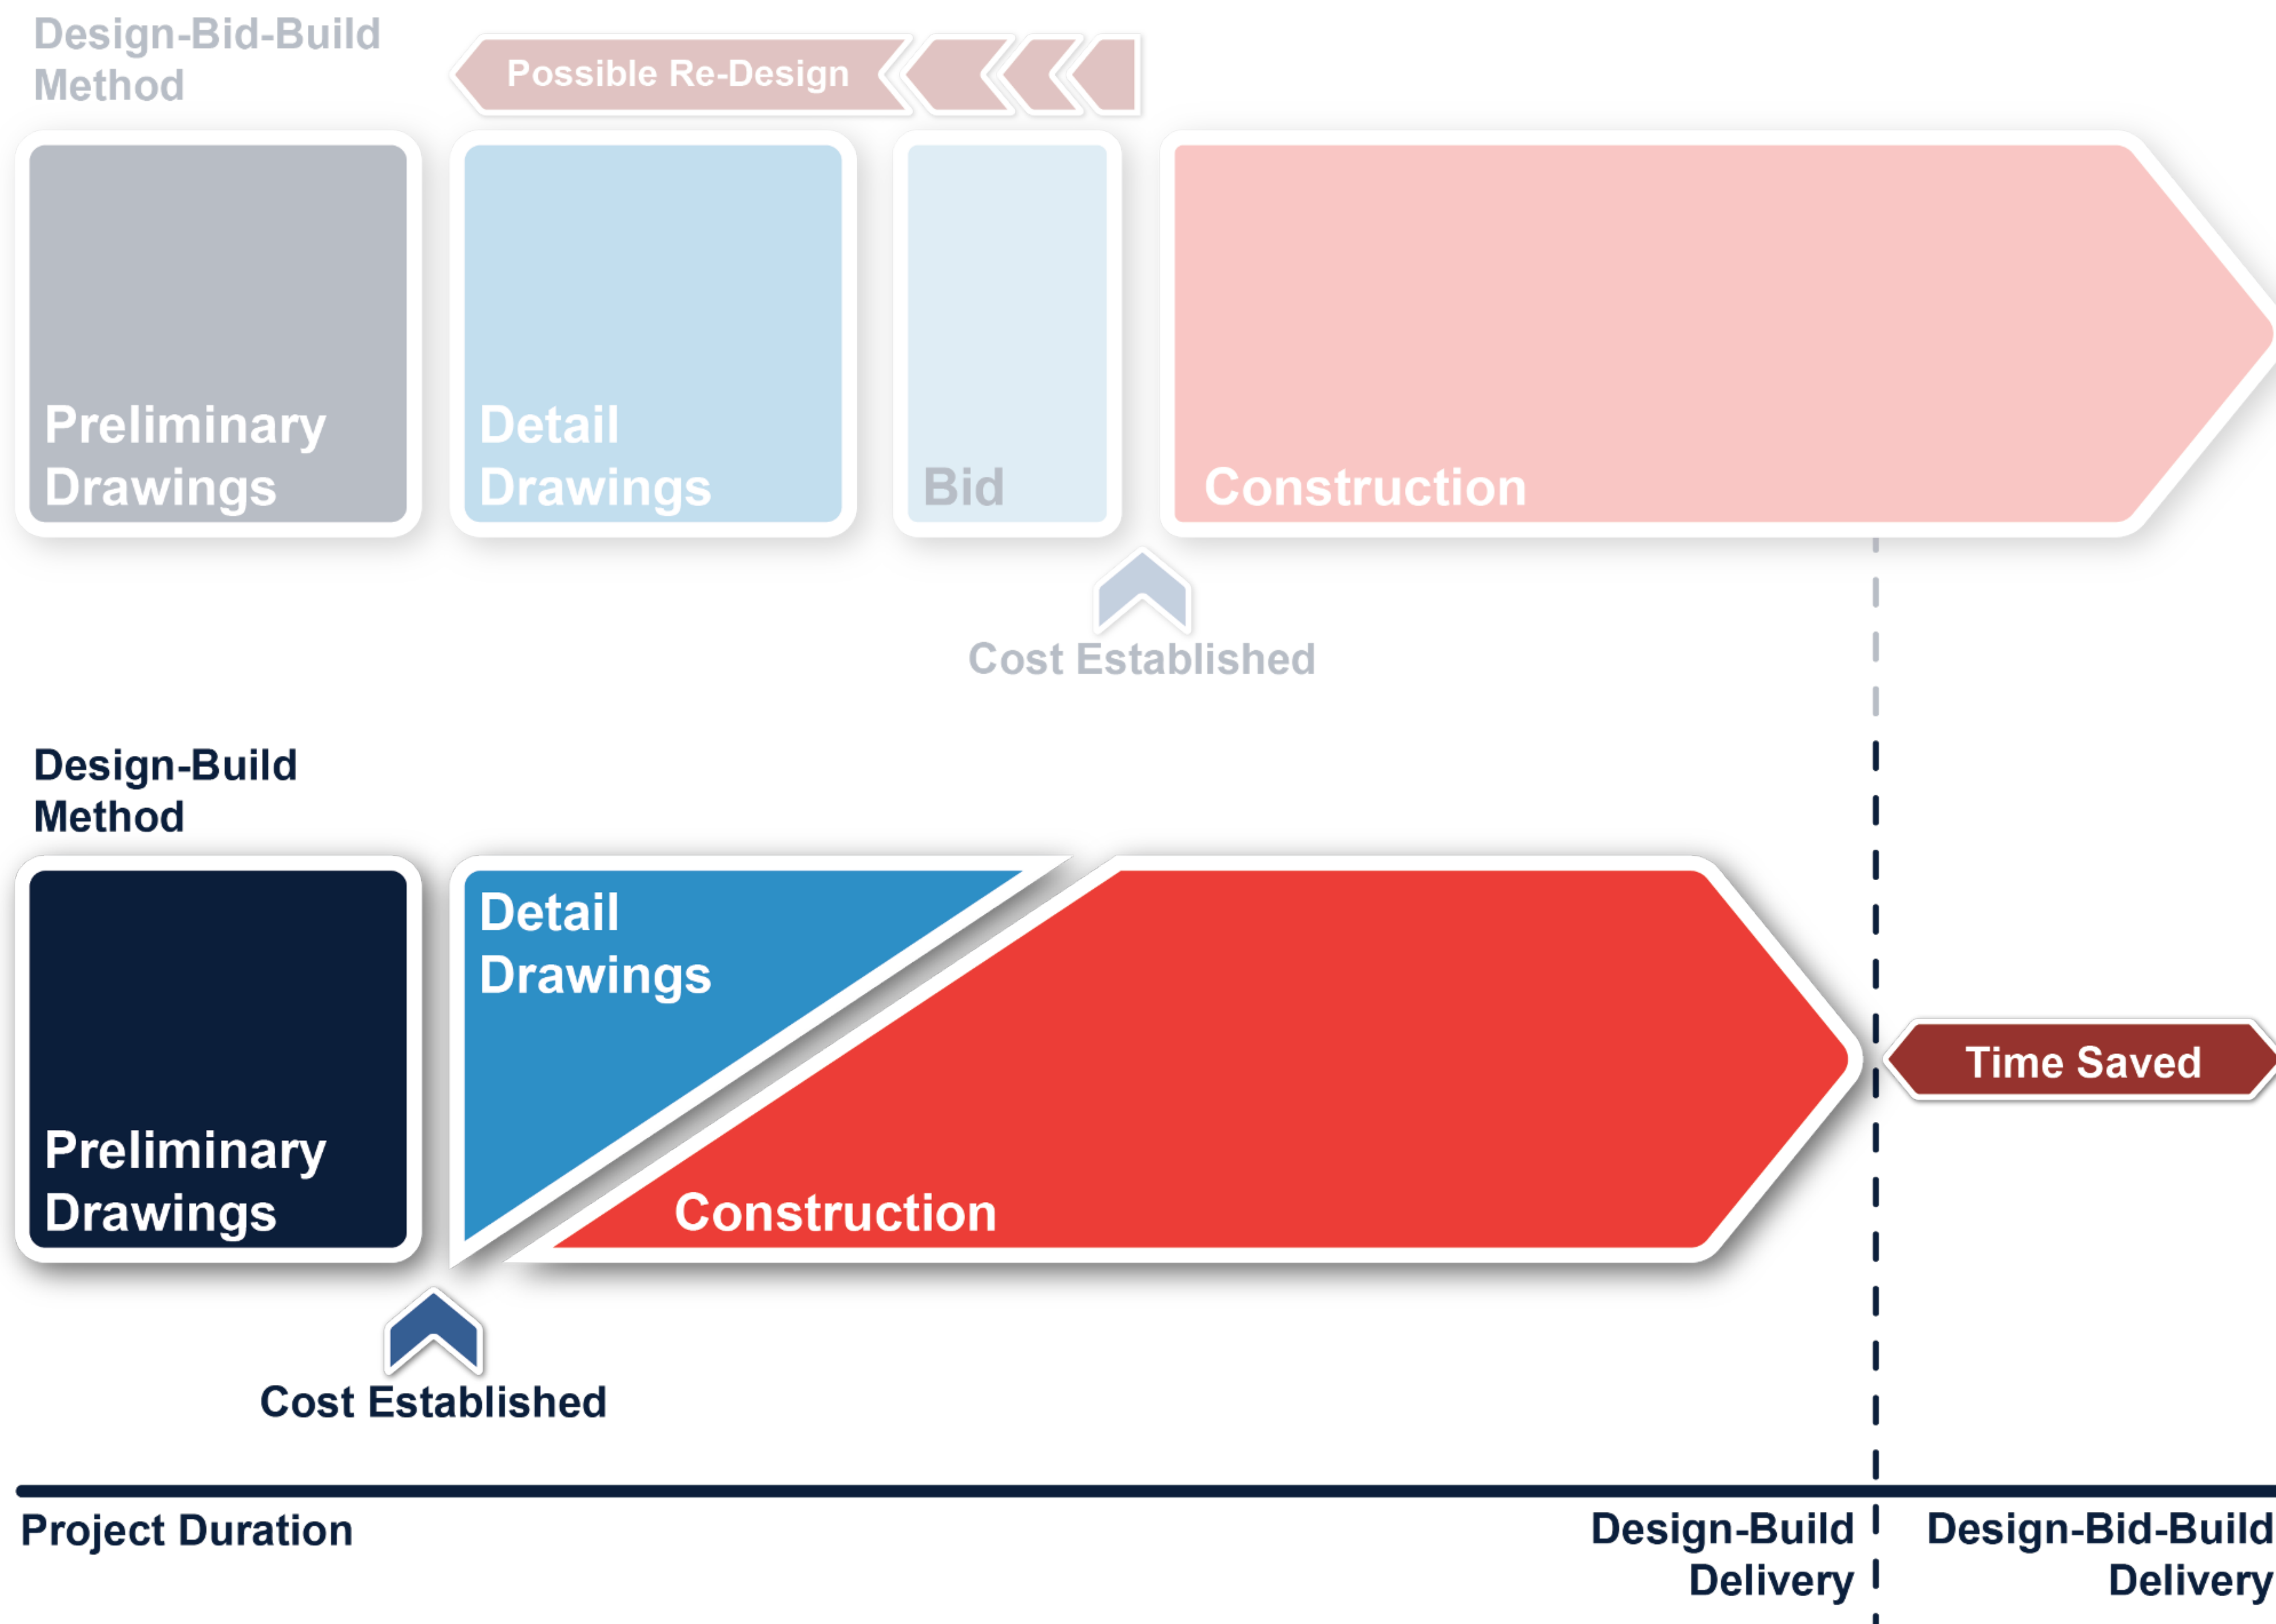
Design-Bid-Build Method

Possible Re-Design

Preliminary Drawings

Detail Drawings

Bid

Construction

Cost Established

Design-Build Method

Preliminary Drawings

Detail Drawings

Construction

Time Saved

Cost Established

Project Duration

Design-Build Delivery

Design-Bid-Build Delivery